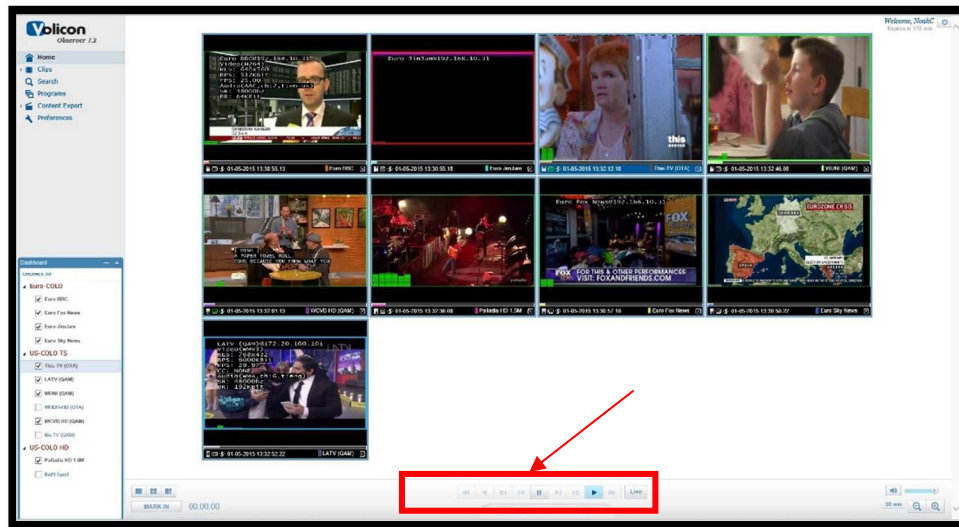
Volicon
Observer 7.2

Welcome, NoahC
Expires in 178 min

Home
Clips
Search
Programs
Content Export
Preferences

Euro BBC@192.168.10.1
Euro JimJam@192.168.10.11

01-05-2015 13:38:55.13 Euro BBC
01-05-2015 13:38:55.18 Euro JimJam
01-05-2015 13:38:12.18 This TV (OTA)
01-05-2015 13:38:46.98 WUNI (QAM)

A SUPER TOWEL RUB
COME BECAUSE YOU KNOW WHAT YOU

Euro Fox News@192.168.10.1
FOR THIS & OTHER PERFORMANCES
VISIT: FOXANDFRIENDS.COM

EUROZONE CRISIS

01-05-2015 13:32:01.13 WCVB HD (QAM)
01-05-2015 13:32:36.08 Palladia HD 1.5M
01-05-2015 13:38:57.18 Euro Fox News
01-05-2015 13:38:58.22 Euro Sky News

LATV (QAM)@172.20.100.101

01-05-2015 13:38:52.22 LATV (QAM)

Dashboard
Euro-COLO
Euro BBC
Euro Fox News
Euro JimJam
Euro Sky News
US-COLO TS
This TV (OTA)
LATV (QAM)
WUNI (QAM)
WRDW HD (OTA)
WCVB HD (QAM)
Me TV (QAM)
US-COLO HD
Palladia HD 1.5M
BeIN Sport

MARK IN
00:00:00
Live
30 min